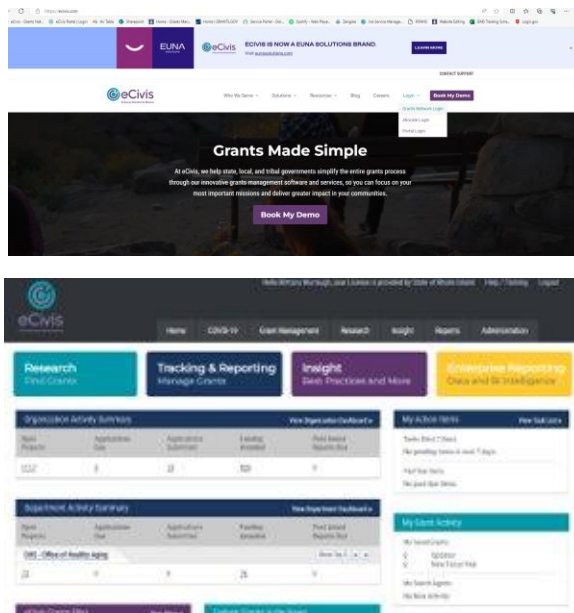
EUNA

eCivis

ECIVIS IS NOW A EUNA SOLUTIONS BRAND.

LEARN MORE

CONTACT SUPPORT

eCivis

Who We Serve Solutions Resources Blog Careers Login Book My Demo

Grants Network Login

Grants Made Simple

At eCivis, we help state, local, and tribal governments simplify the entire grants process through our innovative grants management software and services, so you can focus on your most important missions and deliver greater impact in your communities.

Book My Demo

eCivis

Home COVID-19 Grant Management Research Insight Reports Administration

Research
Find Grants

Tracking & Reporting
Manage Grants

Insight
Best Practices and More

Enterprise Reporting
Data and BI Intelligence

Organization Activity Summary

My Action Items

Department Activity Summary

DHS - Office of Healthy Aging

My Grant Activity